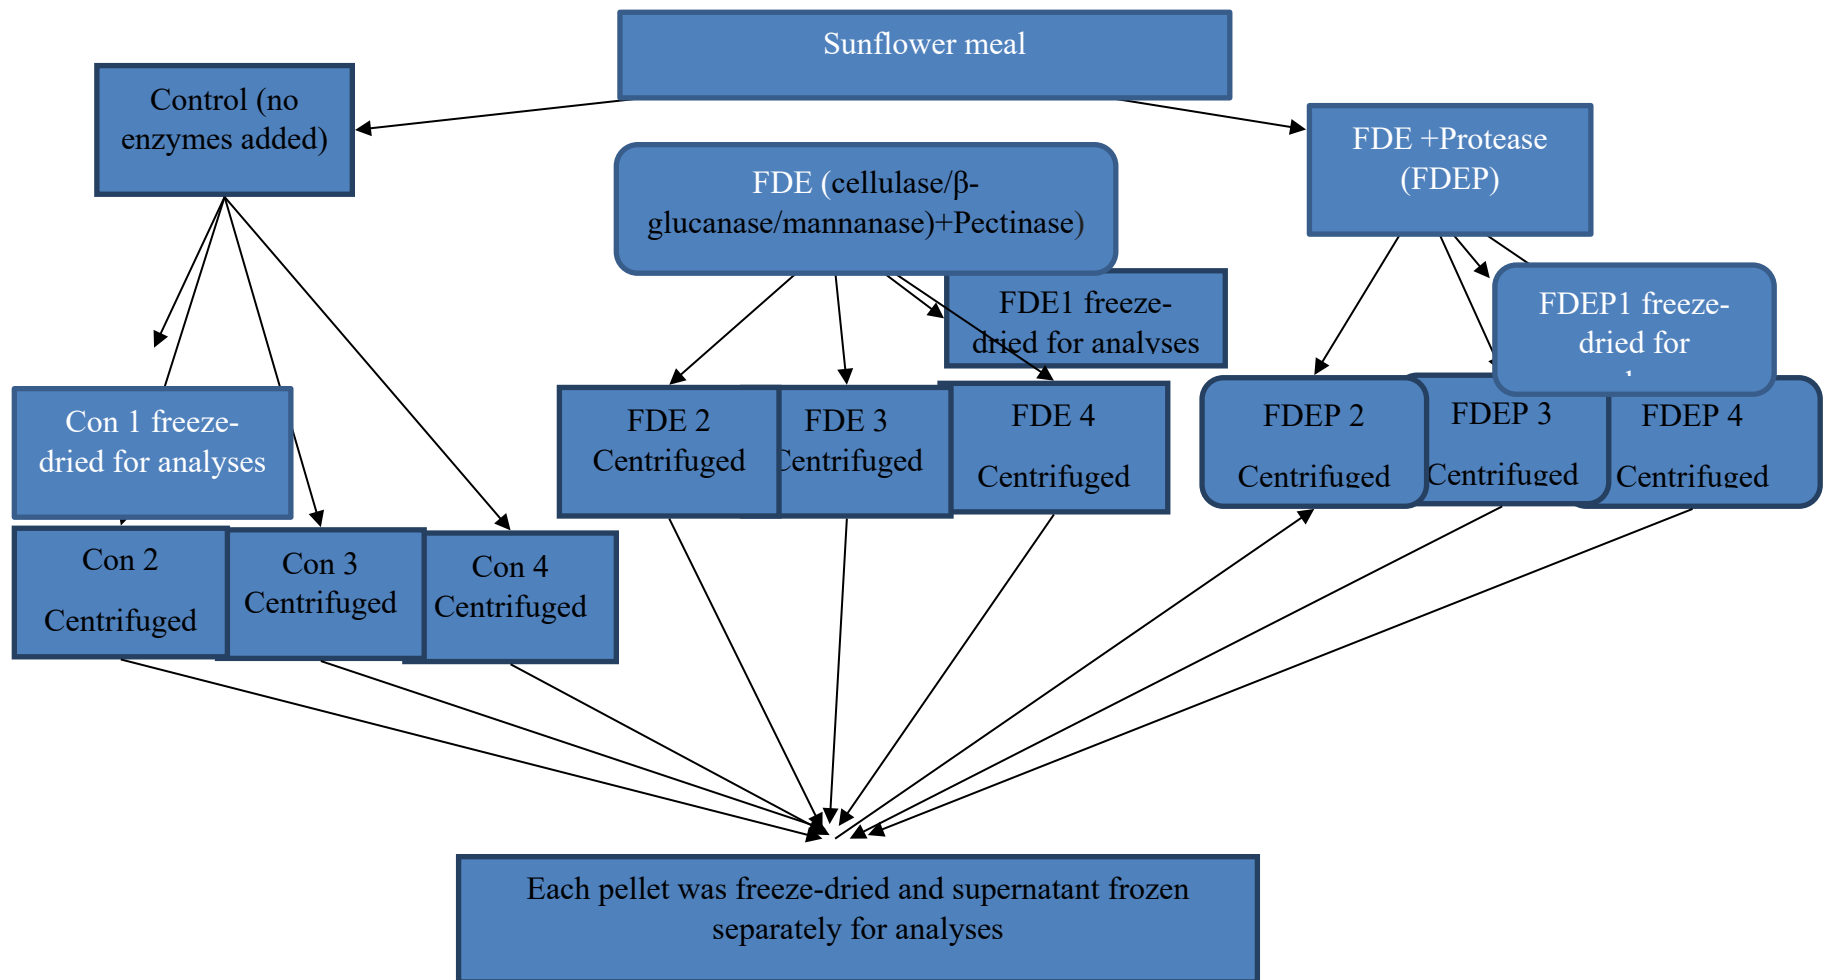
Sunflower meal

Control (no enzymes added)

FDE (cellulase/β-glucanase/mannanase)+Pectinase)

FDE +Protease (FDEP)

FDE1 freeze-dried for analyses

FDEP1 freeze-dried for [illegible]

Con 1 freeze-dried for analyses

FDE 2 Centrifuged

FDE 3 Centrifuged

FDE 4 Centrifuged

FDEP 2 Centrifuged

FDEP 3 Centrifuged

FDEP 4 Centrifuged

Con 2 Centrifuged

Con 3 Centrifuged

Con 4 Centrifuged

Each pellet was freeze-dried and supernatant frozen separately for analyses